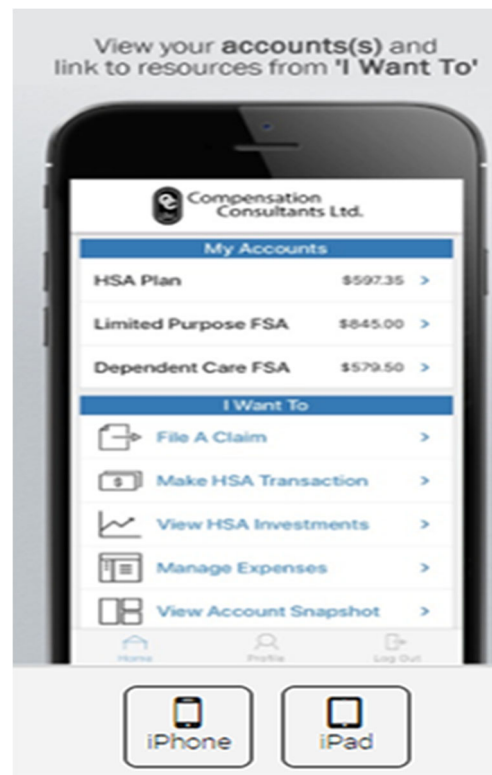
View your **accounts(s)** and link to resources from **'I Want To'**

Compensation Consultants Ltd.

My Accounts

HSA Plan $597.35 >

Limited Purpose FSA $845.00 >

Dependent Care FSA $579.50 >

I Want To

File A Claim >

$

Make HSA Transaction >

View HSA Investments >

Manage Expenses >

View Account Snapshot >

Home Profile Log Out

iPhone

iPad